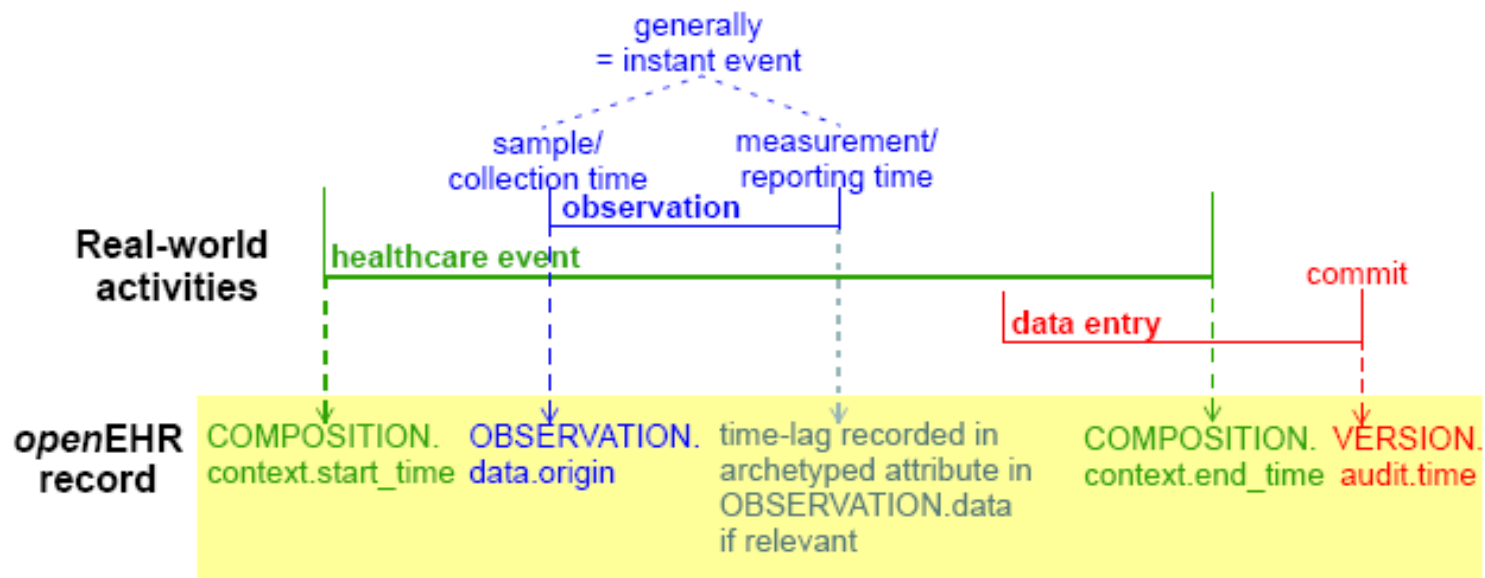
generally
= instant event

sample/
collection time

measurement/
reporting time

observation

Real-world
activities

healthcare event

commit

data entry

openEHR
record

COMPOSITION.
context.start_time

OBSERVATION.
data.origin

time-lag recorded in
archetyped attribute in
OBSERVATION.data
if relevant

COMPOSITION.
context.end_time

VERSION.
audit.time